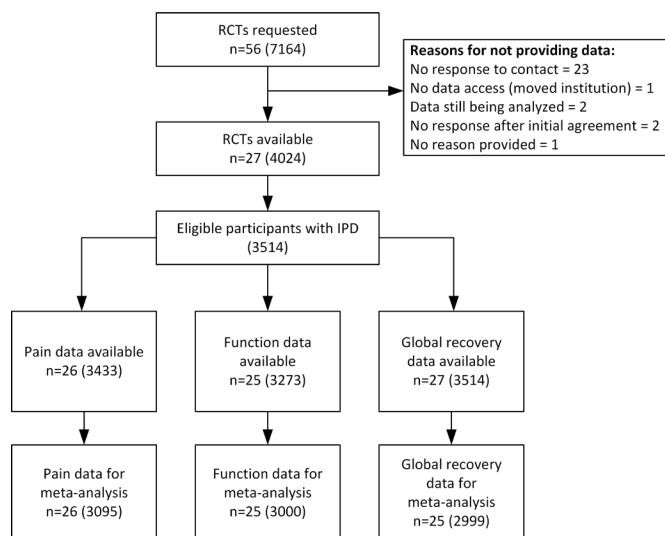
RCTs requested
n=56 (7164)

**Reasons for not providing data:**
No response to contact = 23
No data access (moved institution) = 1
Data still being analyzed = 2
No response after initial agreement = 2
No reason provided = 1

RCTs available
n=27 (4024)

Eligible participants with IPD
(3514)

Pain data available
n=26 (3433)

Function data available
n=25 (3273)

Global recovery data available
n=27 (3514)

Pain data for meta-analysis
n=26 (3095)

Function data for meta-analysis
n=25 (3000)

Global recovery data for meta-analysis
n=25 (2999)